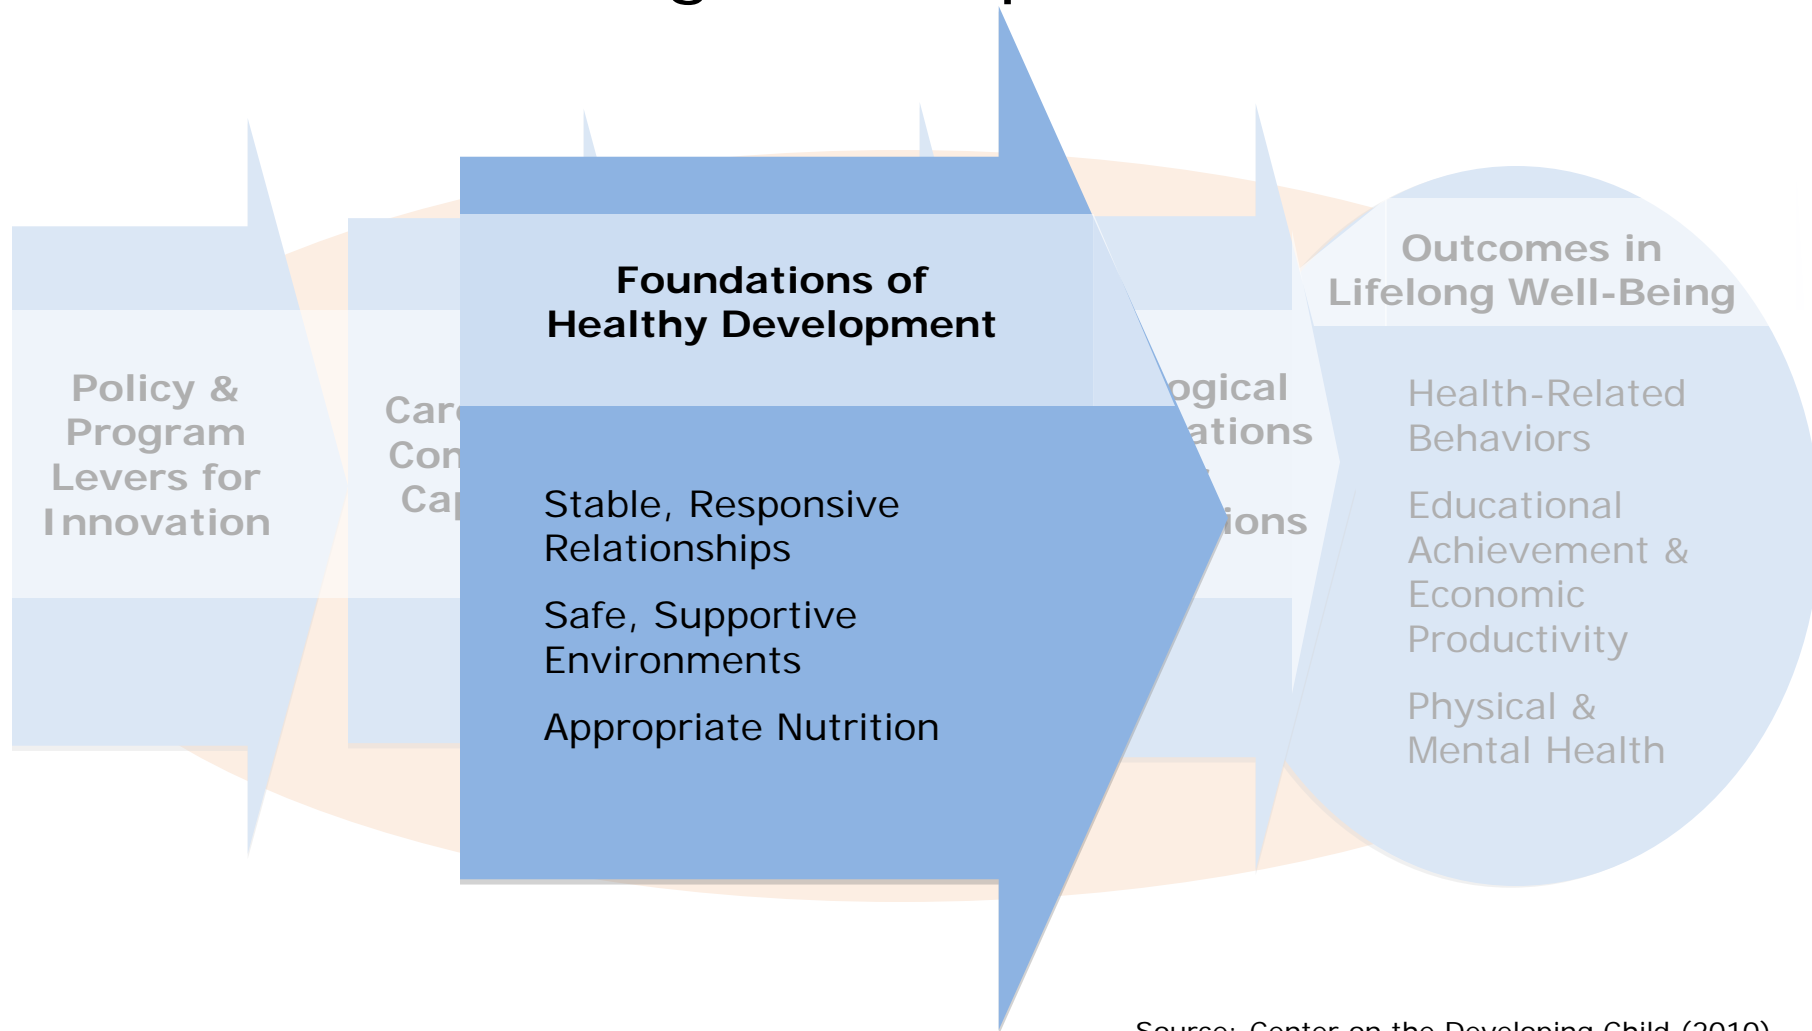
Policy & Program Levers for Innovation

Car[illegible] Con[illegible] Ca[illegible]

Foundations of Healthy Development

Stable, Responsive Relationships

Safe, Supportive Environments

Appropriate Nutrition

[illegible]ogical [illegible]ations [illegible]ions

Outcomes in Lifelong Well-Being

Health-Related Behaviors

Educational Achievement & Economic Productivity

Physical & Mental Health

Source: Center on the Developing Child (2010)